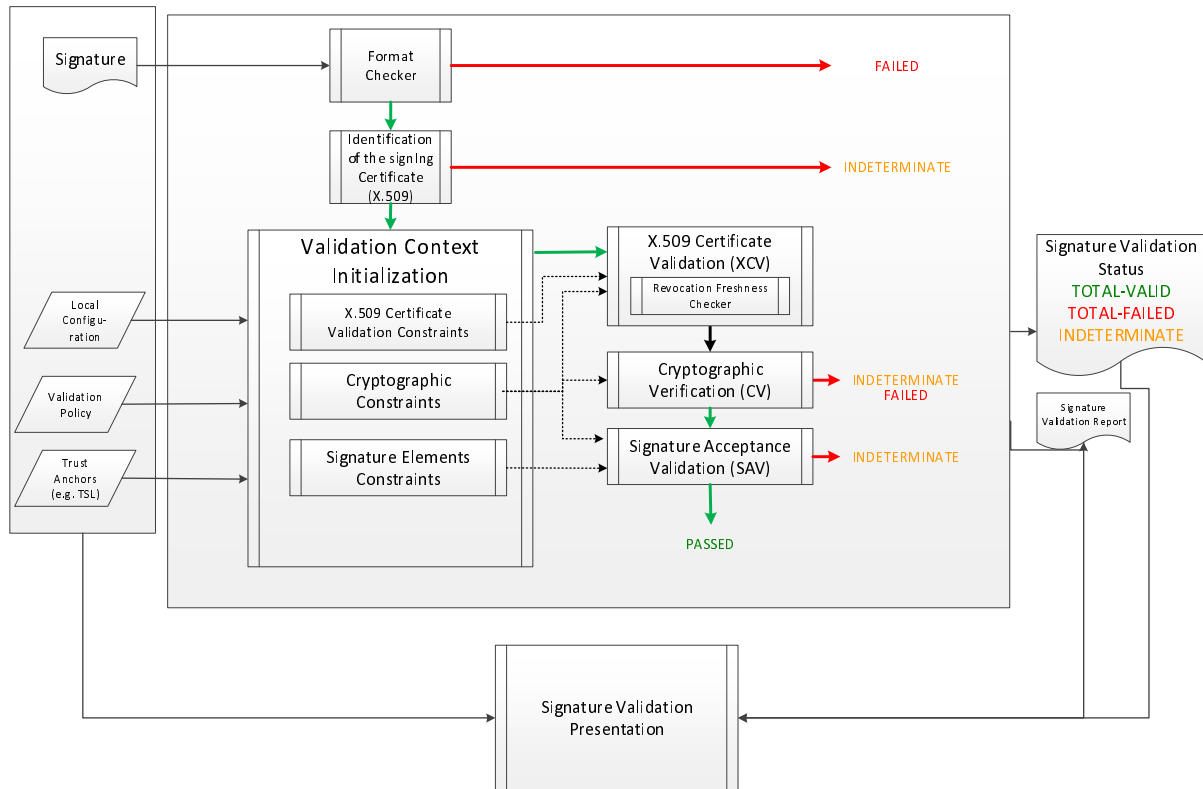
Signature

Format Checker

FAILED

Identification of the signing Certificate (X.509)

INDETERMINATE

Validation Context Initialization

X.509 Certificate Validation Constraints

Cryptographic Constraints

Signature Elements Constraints

X.509 Certificate Validation (XCV)

Revocation Freshness Checker

Cryptographic Verification (CV)

INDETERMINATE
FAILED

Signature Acceptance Validation (SAV)

INDETERMINATE

PASSED

Local Configuration

Validation Policy

Trust Anchors (e.g. TSL)

Signature Validation Status
TOTAL-VALID
TOTAL-FAILED
INDETERMINATE

Signature Validation Report

Signature Validation Presentation